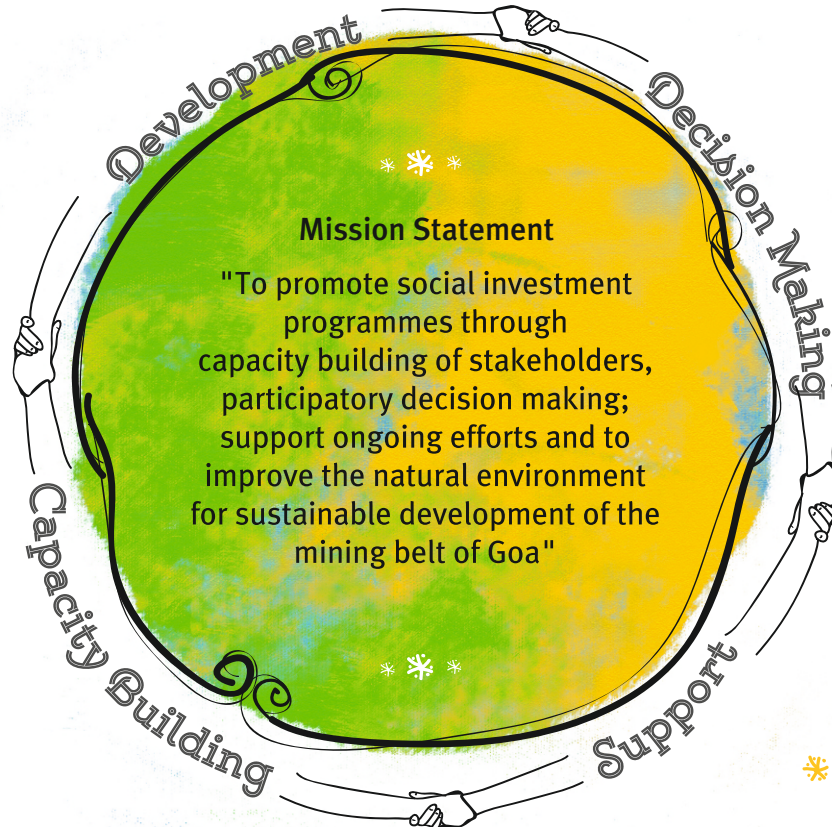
Development

Decision Making

Mission Statement

"To promote social investment programmes through capacity building of stakeholders, participatory decision making; support ongoing efforts and to improve the natural environment for sustainable development of the mining belt of Goa"

Capacity Building

Support